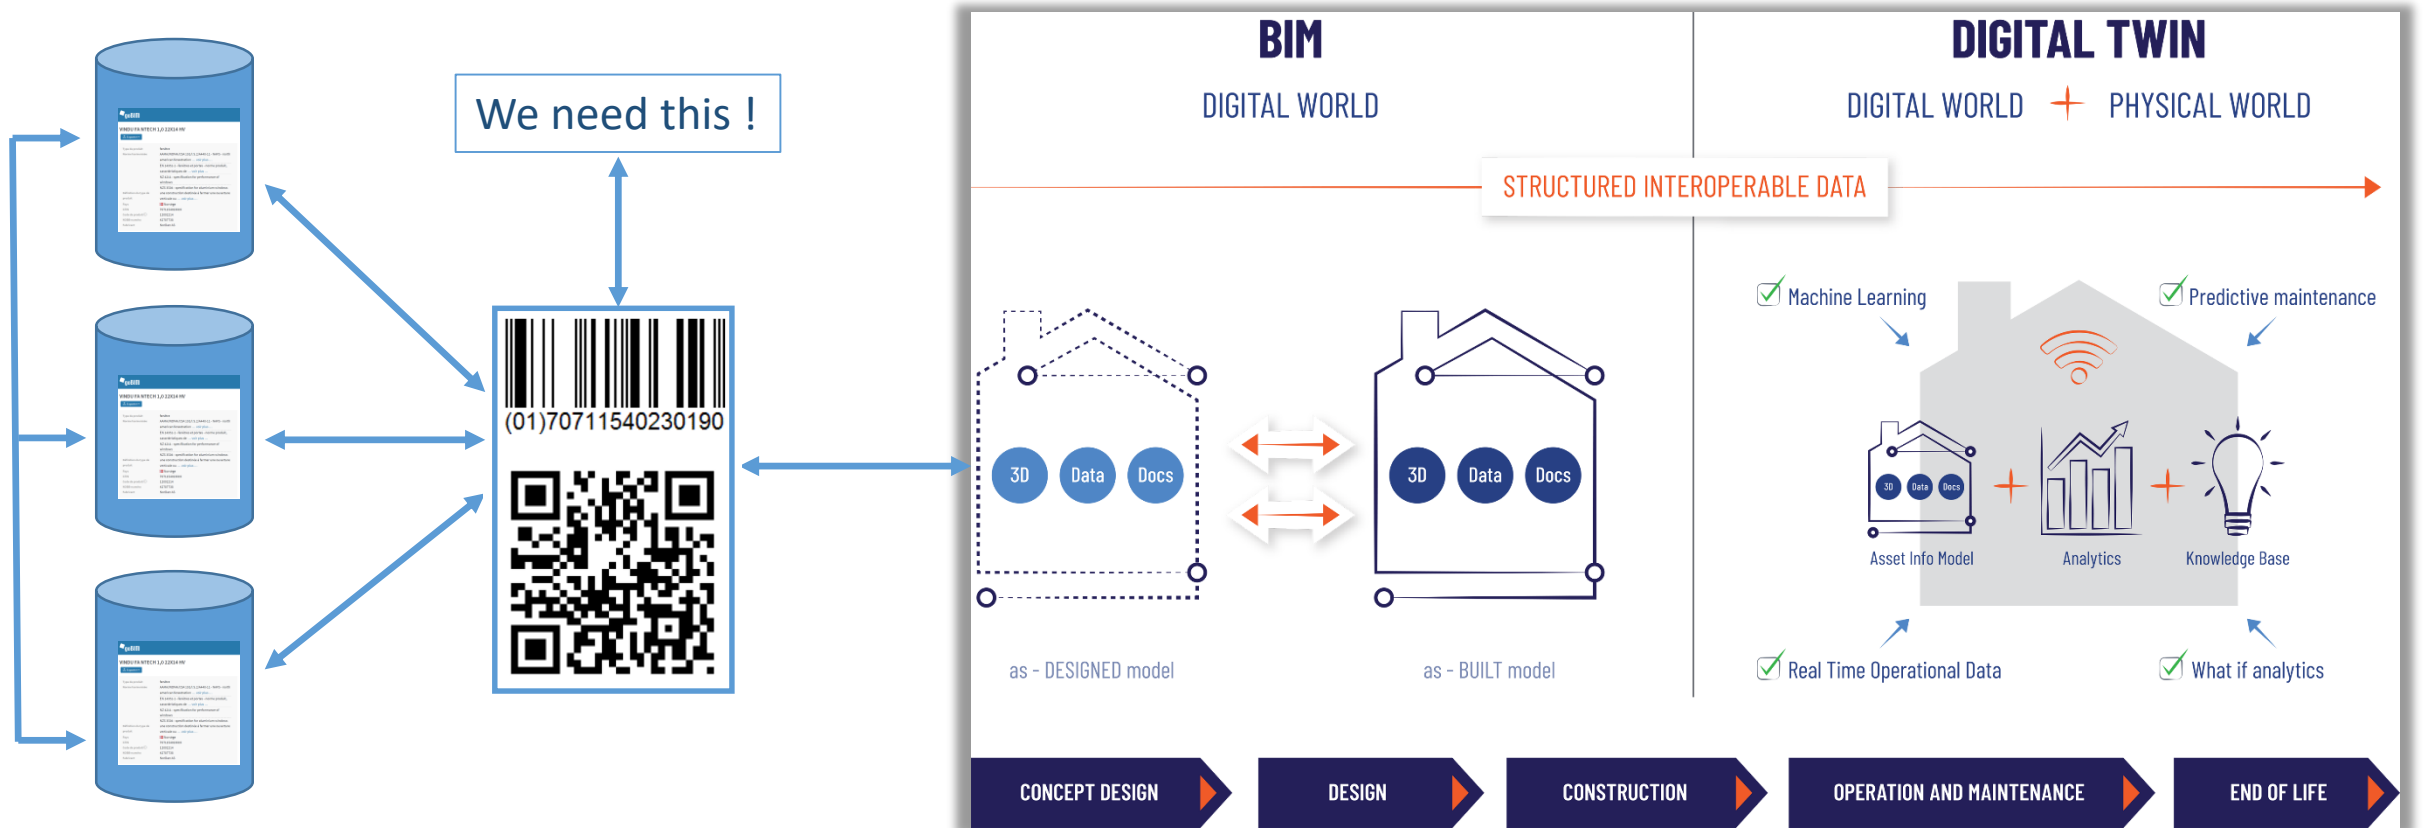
We need this !

(01)07711540230190

BIM

DIGITAL WORLD

DIGITAL TWIN

DIGITAL WORLD + PHYSICAL WORLD

STRUCTURED INTEROPERABLE DATA

3D Data Docs

3D Data Docs

as - DESIGNED model

as - BUILT model

Machine Learning

Predictive maintenance

3D Data Docs

Asset Info Model

Analytics

Knowledge Base

Real Time Operational Data

What if analytics

CONCEPT DESIGN

DESIGN

CONSTRUCTION

OPERATION AND MAINTENANCE

END OF LIFE